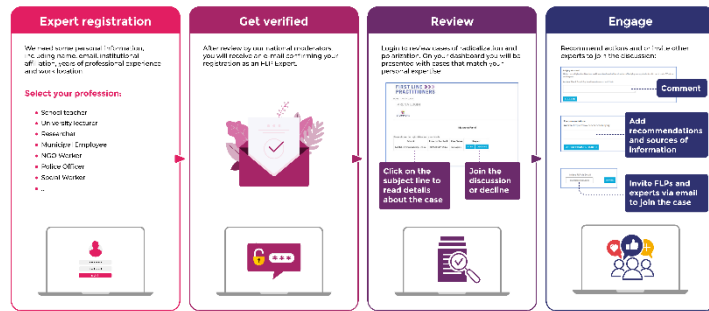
Expert registration

We need some personal information, including name, email, institutional affiliation, years of professional experience and work location.

Select your profession:

- School teacher
- University lecturer
- Researcher
- Municipal Employee
- NGO Worker
- Police Officer
- Social Worker
- ...

Get verified

After review by our national moderators you will receive an email confirming your registration as an FLP Expert.

Review

Login to review cases of radicalization and polarization. On your dashboard you will be presented with cases that match your personal expertise.

FIRST LINE PRACTITIONERS

Click on the subject line to read details about the case

Join the discussion or decline

Engage

Recommend actions and/or invite other experts to join the discussion:

Comment

Add recommendations and sources of information

Invite FLPs and experts via email to join the case